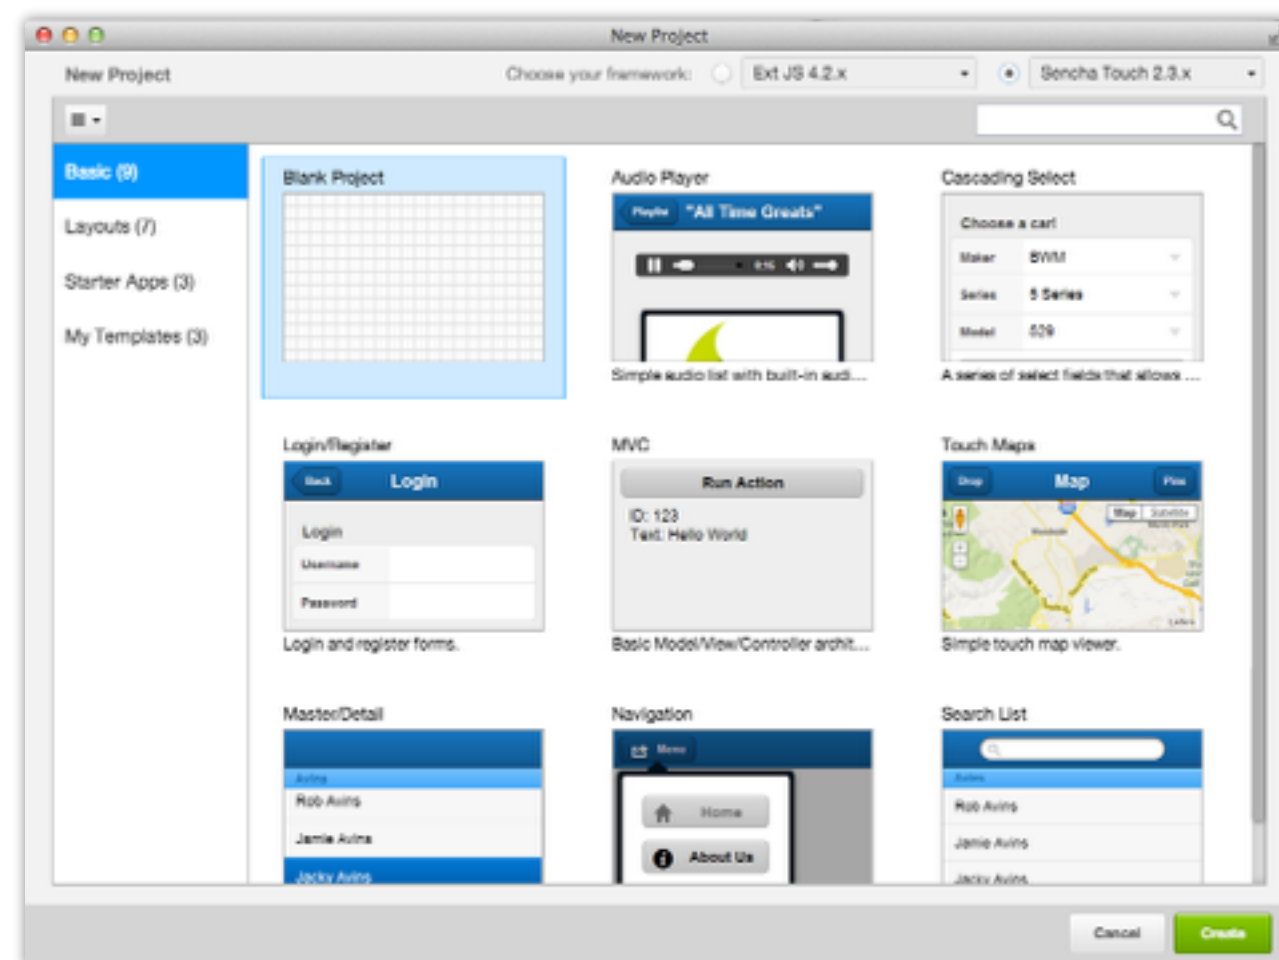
New Project

New Project

Choose your framework: Ext JS 4.2.x Sencha Touch 2.3.x

Basic (9)

Layouts (7)

Starter Apps (3)

My Templates (3)

Blank Project

Audio Player

Playlist "All Time Greats"

Simple audio list with built-in audi...

Cascading Select

Choose a car!

Maker BWM

Series 5 Series

Model 528

A series of select fields that allows ...

Login/Register

Back Login

Login

Username

Password

Login and register forms.

MVC

Run Action

ID: 123
Text: Hello World

Basic Model/View/Controller archit...

Touch Maps

Drop Map Pins

Map Satellite

Simple touch map viewer.

Master/Detail

Avins

Rob Avins

Jamie Avins

Jacky Avins

Navigation

Menu

Home

About Us

Search List

Avins

Rob Avins

Jamie Avins

Jacky Avins

Cancel

Create